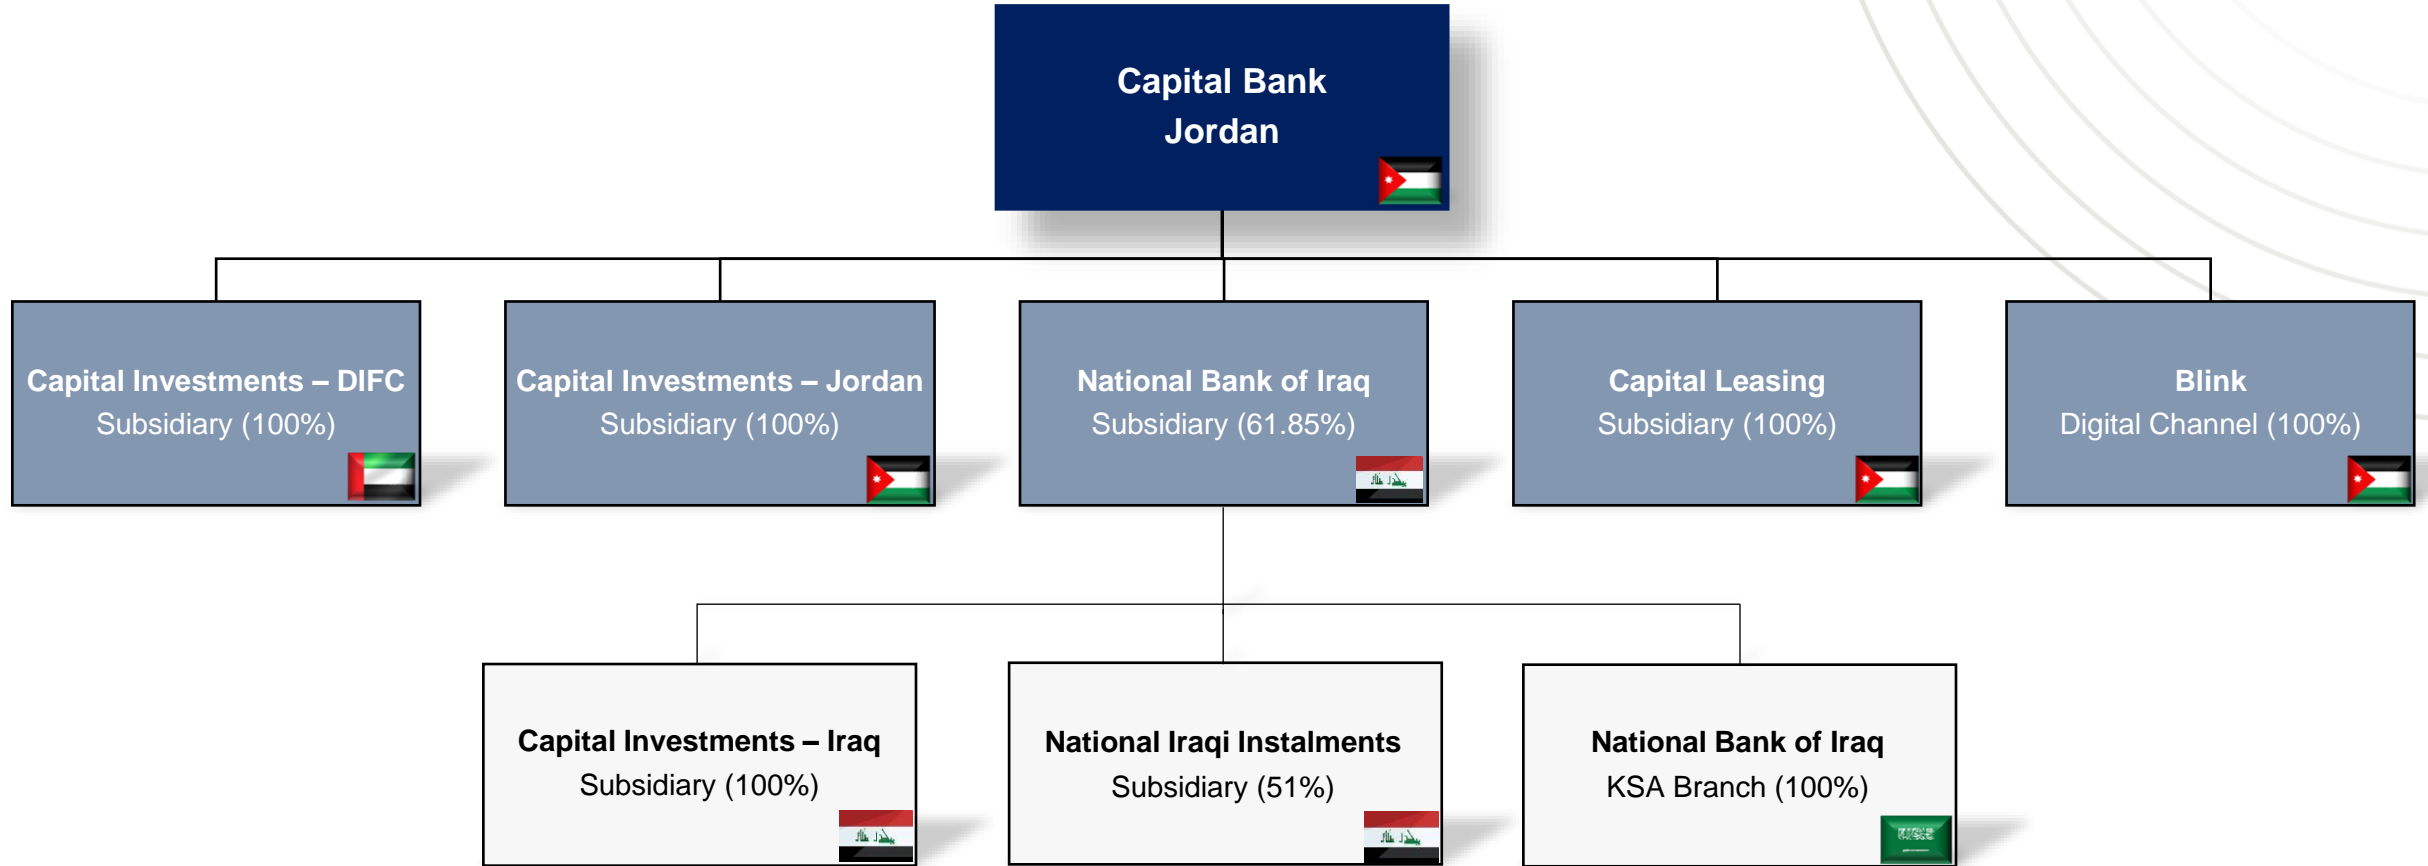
Capital Bank
Jordan

Capital Investments – DIFC
Subsidiary (100%)

Capital Investments – Jordan
Subsidiary (100%)

National Bank of Iraq
Subsidiary (61.85%)

Capital Leasing
Subsidiary (100%)

Blink
Digital Channel (100%)

Capital Investments – Iraq
Subsidiary (100%)

National Iraqi Instalments
Subsidiary (51%)

National Bank of Iraq
KSA Branch (100%)